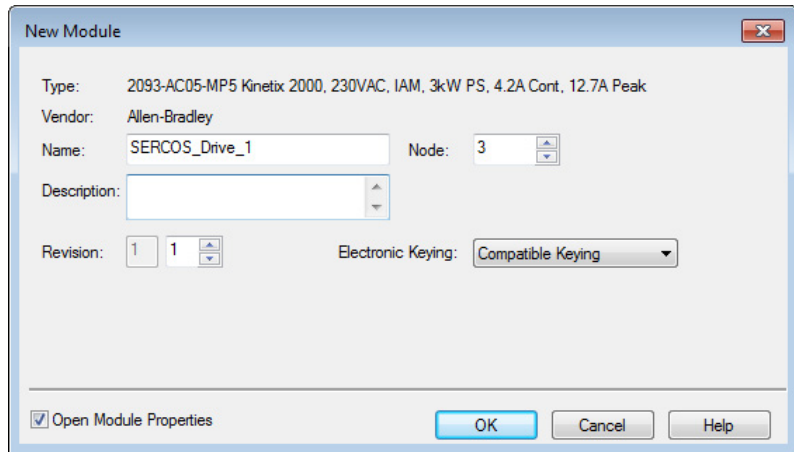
New Module

Type: 2093-AC05-MP5 Kinetix 2000, 230VAC, IAM, 3kW PS, 4.2A Cont, 12.7A Peak
Vendor: Allen-Bradley
Name: SERCOS_Drive_1
Node: 3
Description:
Revision: 1 1
Electronic Keying: Compatible Keying

Open Module Properties
OK
Cancel
Help